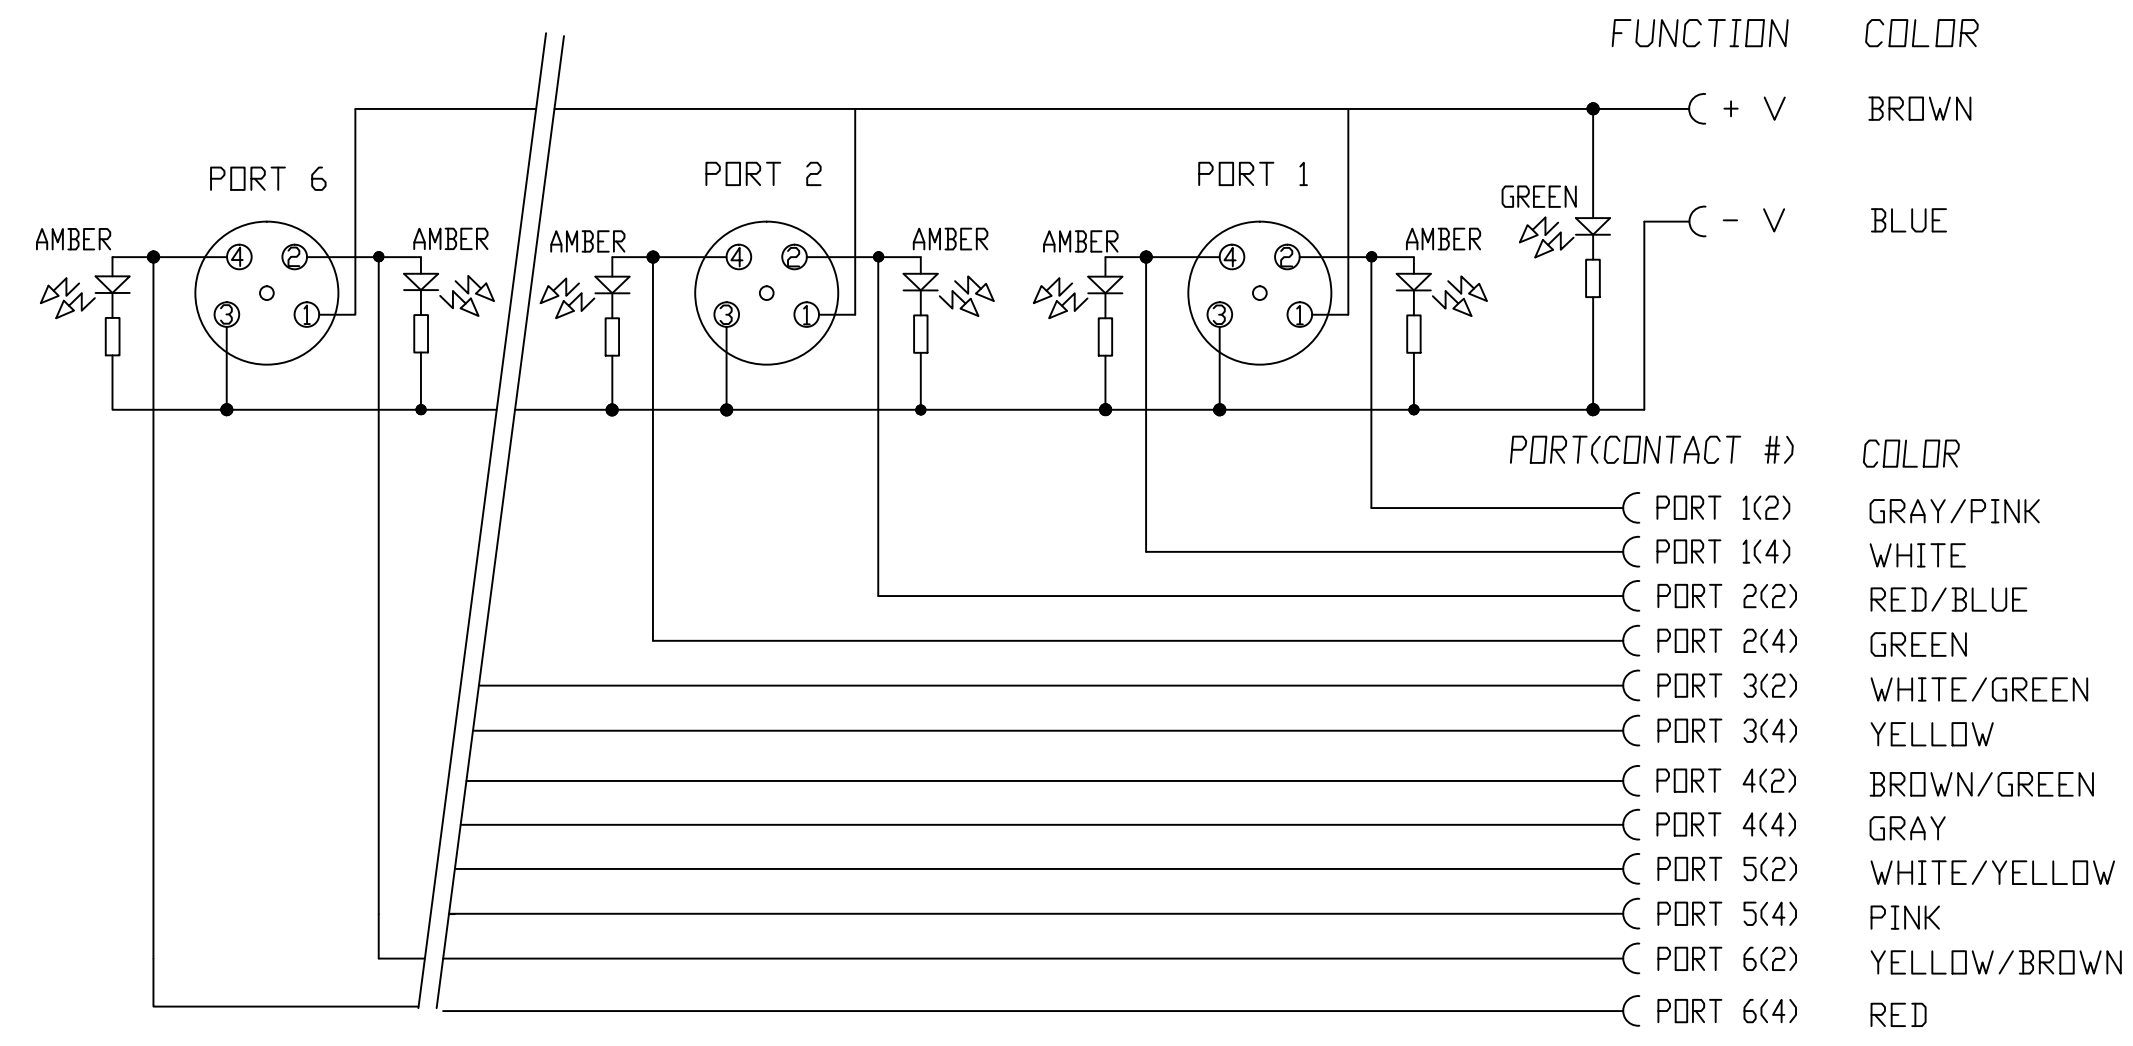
FUNCTION COLOR

+ V BROWN

− V BLUE

GREEN

PORT 6 PORT 2 PORT 1

AMBER AMBER AMBER AMBER AMBER AMBER

④ ② ③ ① ④ ② ③ ① ④ ② ③ ①

PORT(CONTACT #) COLOR

PORT 1(2) GRAY/PINK
PORT 1(4) WHITE
PORT 2(2) RED/BLUE
PORT 2(4) GREEN
PORT 3(2) WHITE/GREEN
PORT 3(4) YELLOW
PORT 4(2) BROWN/GREEN
PORT 4(4) GRAY
PORT 5(2) WHITE/YELLOW
PORT 5(4) PINK
PORT 6(2) YELLOW/BROWN
PORT 6(4) RED